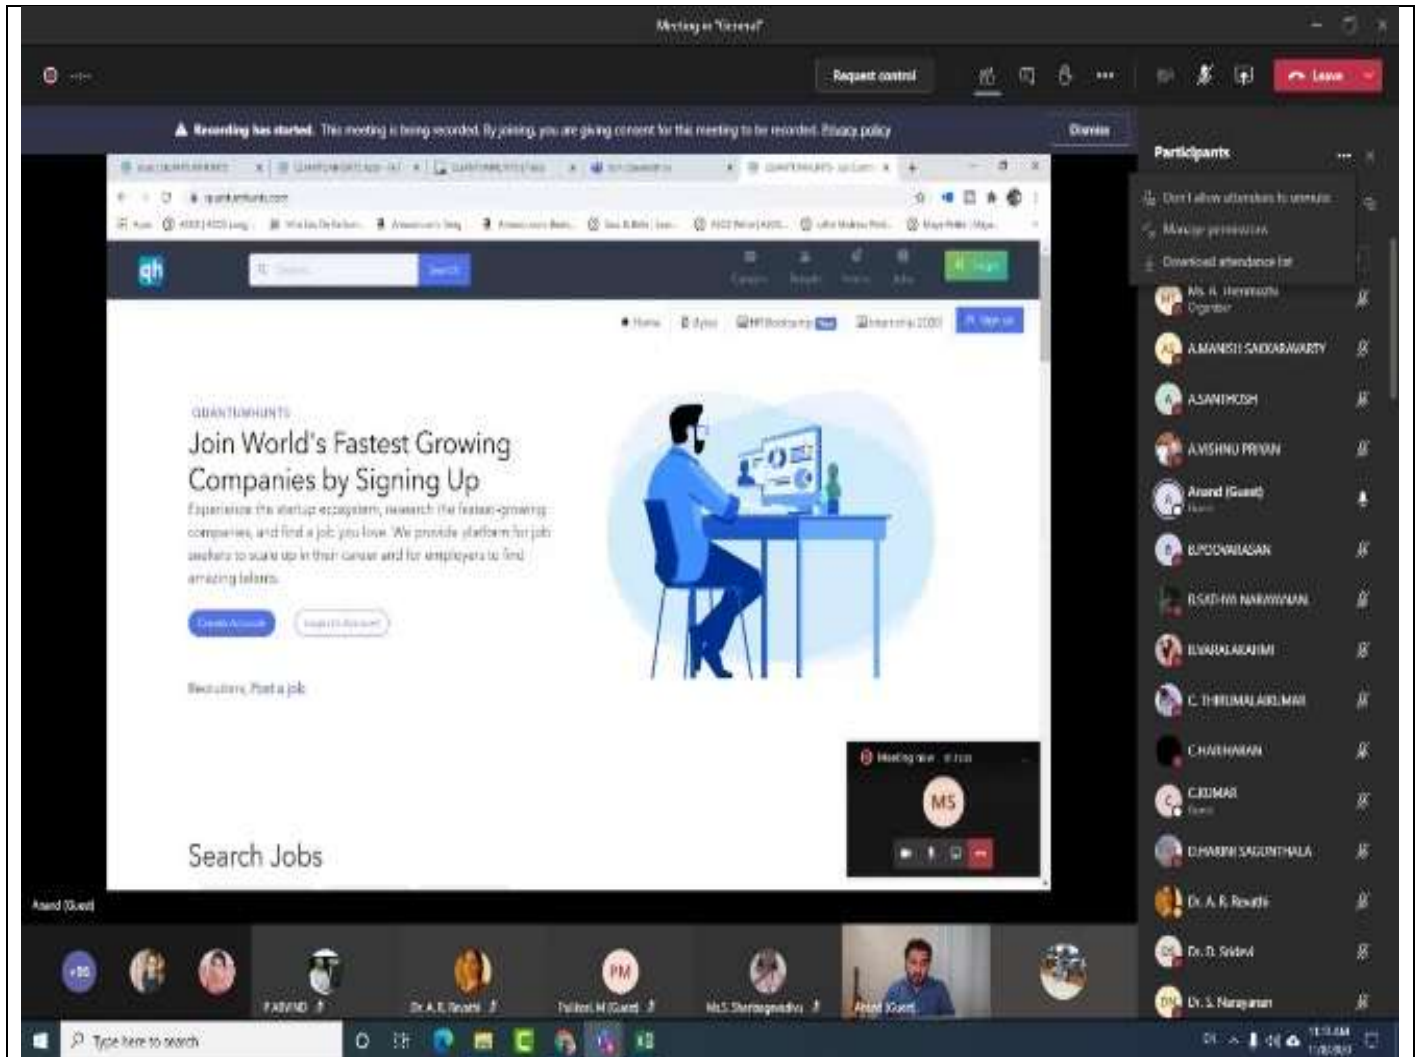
Meeting in "General"

Request control

Leave

Recording has started. This meeting is being recorded. By joining, you are giving consent for this meeting to be recorded. Privacy policy

Dismiss

Participants

Don't allow attendees to unmute

Manage permissions

Download attendance list

Ms. R. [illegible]
Organizer

A.MANISH SAKKARAVARTY

A.SANTHOSH

A.VISHNU PRIYAN

Anand (Guest)

B.POOVARASAN

B.SATHYA NARAYANAN

B.VARALAKSHMI

C.THIRUMALAIKUMAR

C.HARIHARAN

C.KUMAR

D.HARINI SAGUNTHALA

Dr. A.R. Revathi

Dr. D. Sridevi

Dr. S. Narayanan

QUANTUMHUNTS

Join World's Fastest Growing Companies by Signing Up

Experience the startup ecosystem, research the fastest-growing companies, and find a job you love. We provide platform for job seekers to scale up in their career and for employers to find amazing talents.

Create Account

Recruiters, Post a job

Search Jobs

Meeting now

MS

Anand (Guest)

+86

P.ARVIND

Dr.A.R.Revathi

Pallavi.M (Guest)

PM

Ms.S.Shanmugavadivu

Anand (Guest)

Type here to search